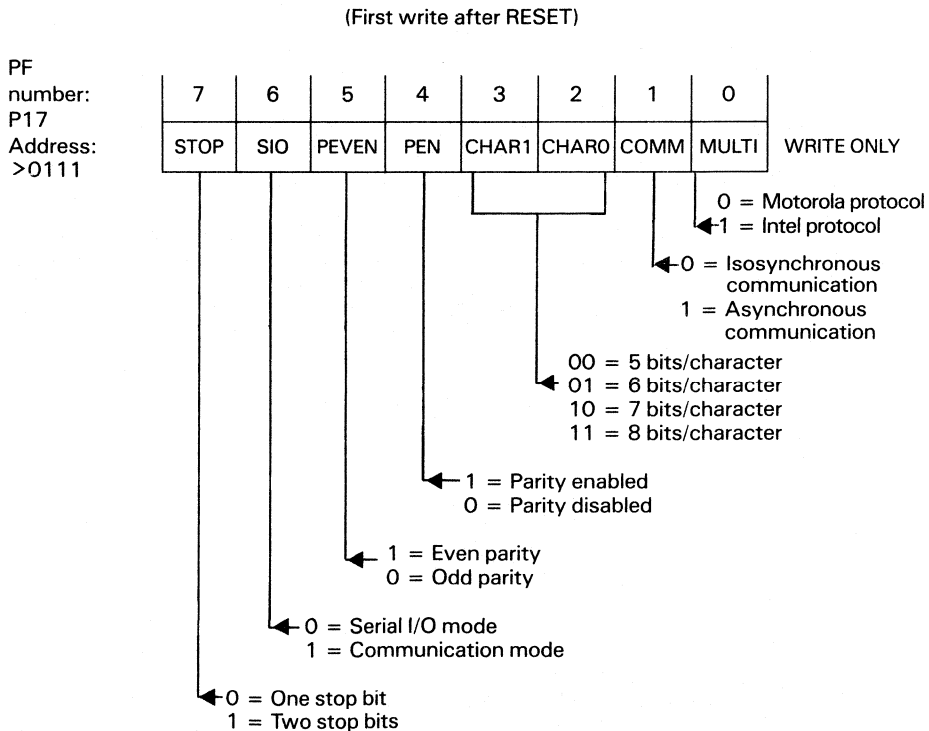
(First write after RESET)

PF number: P17
Address: >0111

| 7 | 6 | 5 | 4 | 3 | 2 | 1 | 0 |
|---|---|---|---|---|---|---|---|
| STOP | SIO | PEVEN | PEN | CHAR1 | CHAR0 | COMM | MULTI |

WRITE ONLY

0 = Motorola protocol
1 = Intel protocol

0 = Isosynchronous communication
1 = Asynchronous communication

00 = 5 bits/character
01 = 6 bits/character
10 = 7 bits/character
11 = 8 bits/character

1 = Parity enabled
0 = Parity disabled

1 = Even parity
0 = Odd parity

0 = Serial I/O mode
1 = Communication mode

0 = One stop bit
1 = Two stop bits